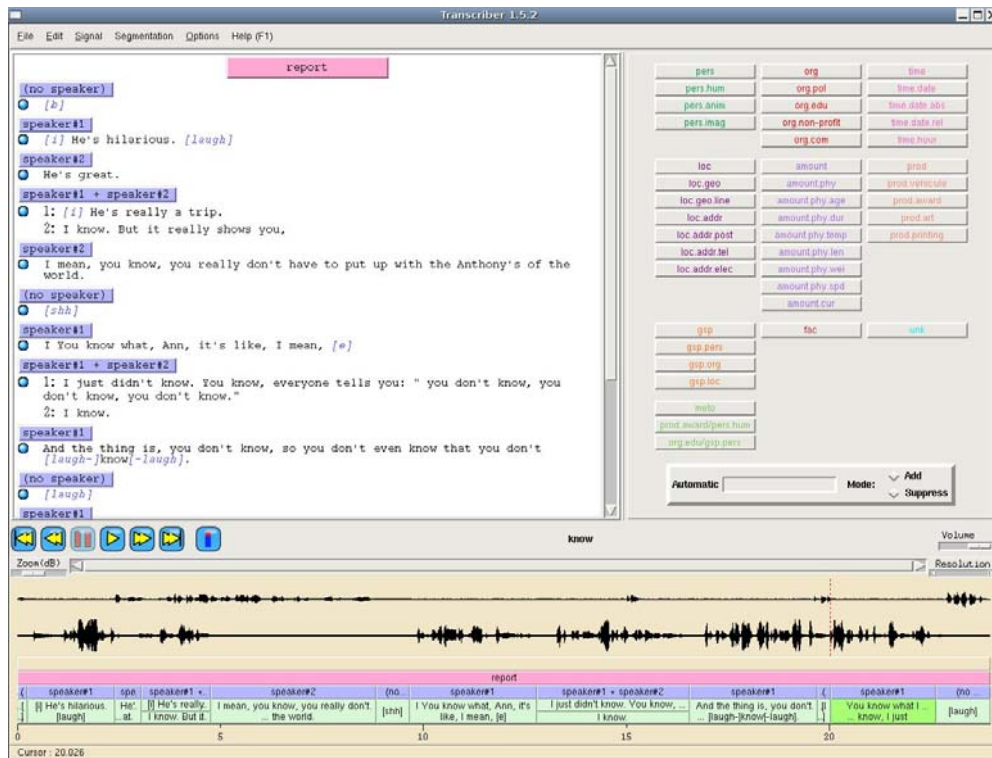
Transcriber 1.5.2

File Edit Signal Segmentation Options Help (F1)

report

(no speaker)
[b]

speaker#1
[i] He's hilarious. [laugh]

speaker#2
He's great.

speaker#1 + speaker#2
1: [i] He's really a trip.
2: I know. But it really shows you,

speaker#2
I mean, you know, you really don't have to put up with the Anthony's of the world.

(no speaker)
[shh]

speaker#1
I You know what, Ann, it's like, I mean, [e]

speaker#1 + speaker#2
1: I just didn't know. You know, everyone tells you: " you don't know, you don't know, you don't know."
2: I know.

speaker#1
And the thing is, you don't know, so you don't even know that you don't [laugh-]know[-laugh].

(no speaker)
[laugh]

speaker#1

pers | org | time
pers.hum | org.pol | time.date
pers.anim | org.edu | time.date.abs
pers.imag | org.non-profit | time.date.rel
org.com | time.hour

loc | amount | prod
loc.geo | amount.phy | prod.vehicule
loc.geo.line | amount.phy.age | prod.award
loc.addr | amount.phy.dur | prod.art
loc.addr.post | amount.phy.temp | prod.printing
loc.addr.tel | amount.phy.len
loc.addr.elec | amount.phy.wei
amount.phy.spd
amount.cur

gsp | fac | unk
gsp.pers
gsp.org
gsp.loc

meto
prod.award/pers.hum
org.edu/gsp.pers

Automatic | Mode: Add Suppress

know

Volume

Zoom(dB)

Resolution

report

( | speaker#1 | spe | speaker#1 + | speaker#2 | (no... | speaker#1 | speaker#1 + speaker#2 | speaker#1 | ( | speaker#1 | (no ...

[i] He's hilarious. [laugh] | He'... at. | [i] He's really... I know. But it... | I mean, you know, you really don't... ... the world. | [shh] | I You know what, Ann, it's like, I mean, [e] | I just didn't know. You know, ... I know. | And the thing is, you don't ... [laugh-]know[-laugh]. | [I | You know what I ... know, I just | [laugh]

0 | 5 | 10 | 15 | 20

Cursor : 20.026